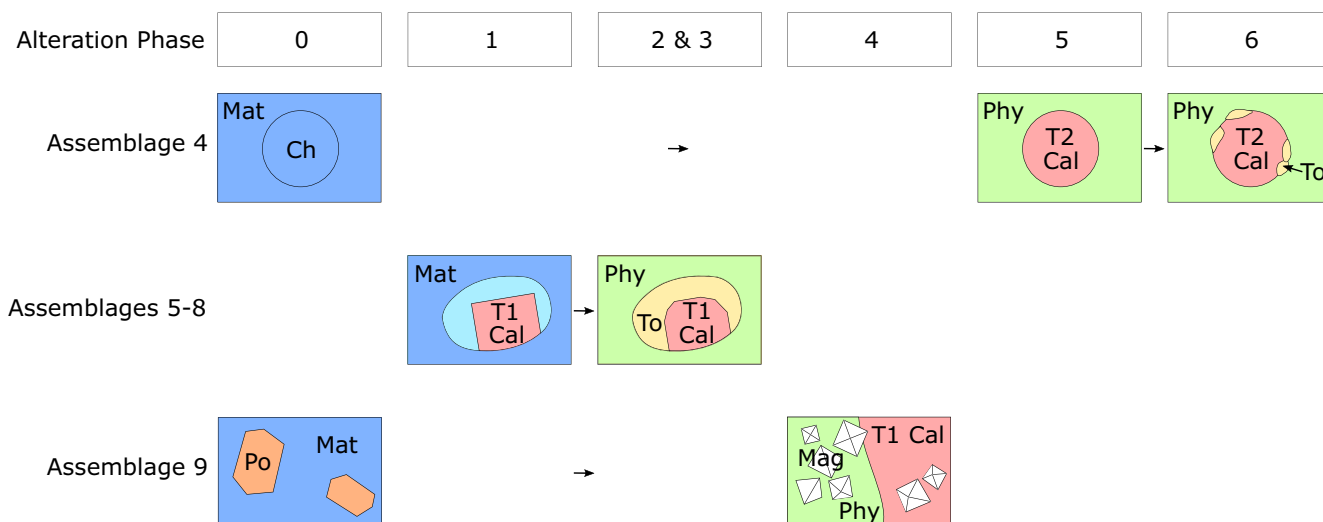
Alteration Phase

| 0 | 1 | 2 & 3 | 4 | 5 | 6 |
|---|---|---|---|---|---|

Assemblage 4

Mat
Ch

Phy
T2
Cal

Phy
T2
Cal
To

Assemblages 5-8

Mat
T1
Cal

Phy
To
T1
Cal

Assemblage 9

Po
Mat

T1 Cal
Mag
Phy